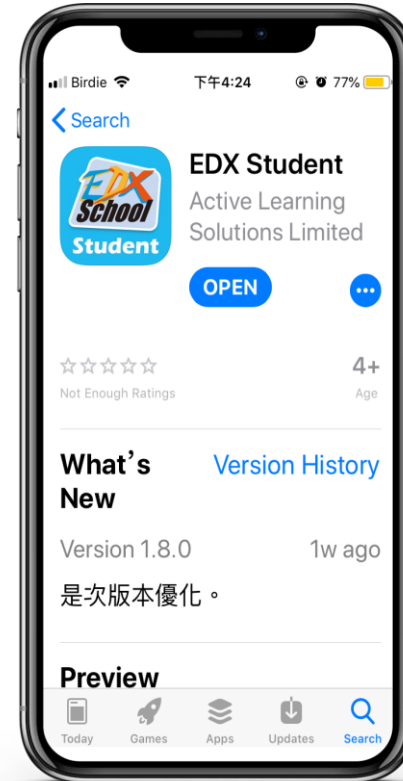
Birdie 下午4:24 77%

Search

EDX School Student

EDX Student
Active Learning Solutions Limited

OPEN

•••

☆☆☆☆☆
Not Enough Ratings

4+
Age

What's New

Version History

Version 1.8.0

1w ago

是次版本優化。

Preview

Today Games Apps Updates Search